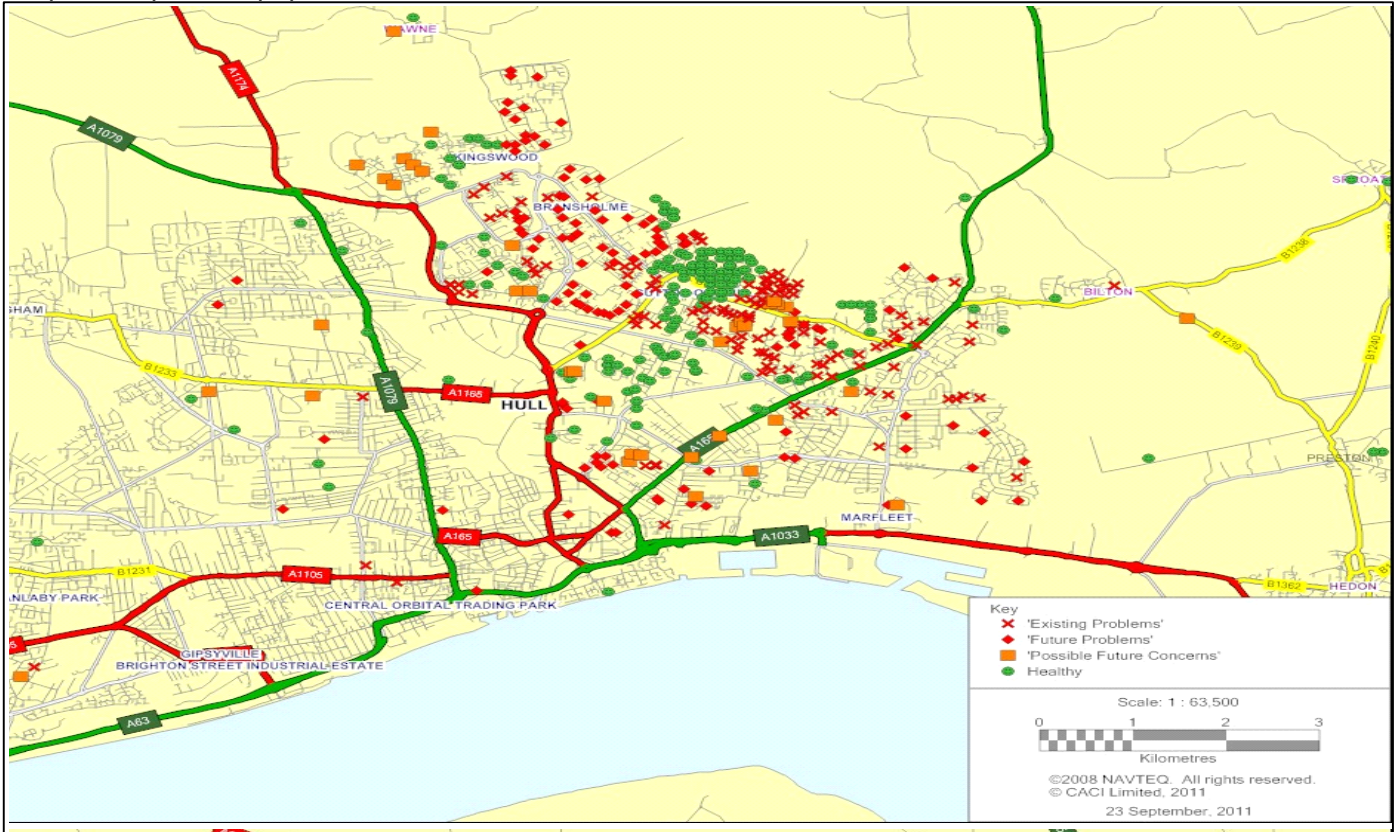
WAWNE
A1174
A1079
KINGSWOOD
BRANSHOLME
SPROAT
B1238
BILTON
SHAM
B1239
B1240
B1233
A1079
A1166
HULL
A165
PRESTON
MARFLEET
A165
A1033
B1231
A1105
ANLABY PARK
CENTRAL ORBITAL TRADING PARK
B1362
HEDON
GIPSYVILLE
BRIGHTON STREET INDUSTRIAL ESTATE
A63
Key
'Existing Problems'
'Future Problems'
'Possible Future Concerns'
Healthy
Scale: 1 : 63,500
0 1 2 3
Kilometres
©2008 NAVTEQ. All rights reserved.
© CACI Limited, 2011
23 September, 2011